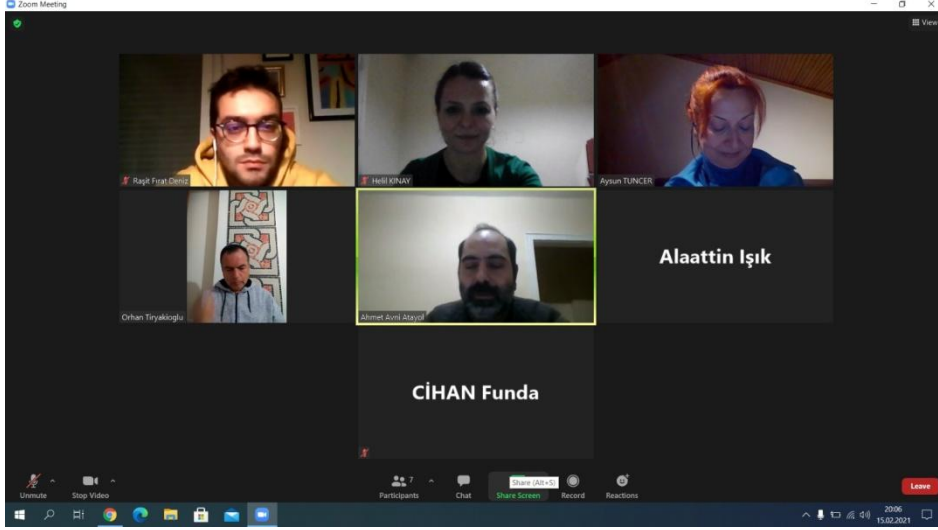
Zoom Meeting

View

Raşit Fırat Deniz

Helil KINAY

Aysun TUNCER

Orhan Tiryakioglu

Ahmet Avni Atayol

Alaattin Işık

CİHAN Funda

Unmute

Stop Video

Participants 7

Chat

Share (Alt+S)

Share Screen

Record

Reactions

Leave

20:06
15.02.2021